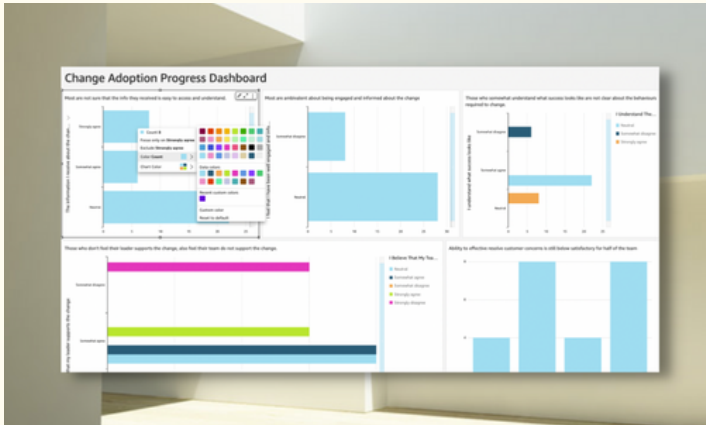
Change Adoption Progress Dashboard

Most are not sure that the info they received is easy to access and understand.

Strongly agree

Somewhat agree

Neutral

The information I received about the chan...

Count it

Focus only on Strongly agree

Exclude Strongly agree

Color Count

Chart Color

Color colors

Recent custom colors

Custom color

Reset to default

Most are ambivalent about being engaged and informed about the change

Somewhat disagree

Neutral

I feel that I have been well engaged and info...

0 5 10 15 20 25 30

Those who somewhat understand what success looks like are not clear about the behaviours required to change.

I Understand The...

Neutral

Somewhat disagree

Strongly agree

Somewhat disagree

Somewhat agree

Neutral

I understand what success looks like

Those who don't find their leader supports the change, also feel their team do not support the change.

I Believe That My Tea...

Neutral

Somewhat agree

Somewhat disagree

Strongly agree

Strongly disagree

Somewhat disagree

Somewhat agree

...that my leader supports the change

Ability to effective resolve customer concerns is still below satisfactory for half of the team